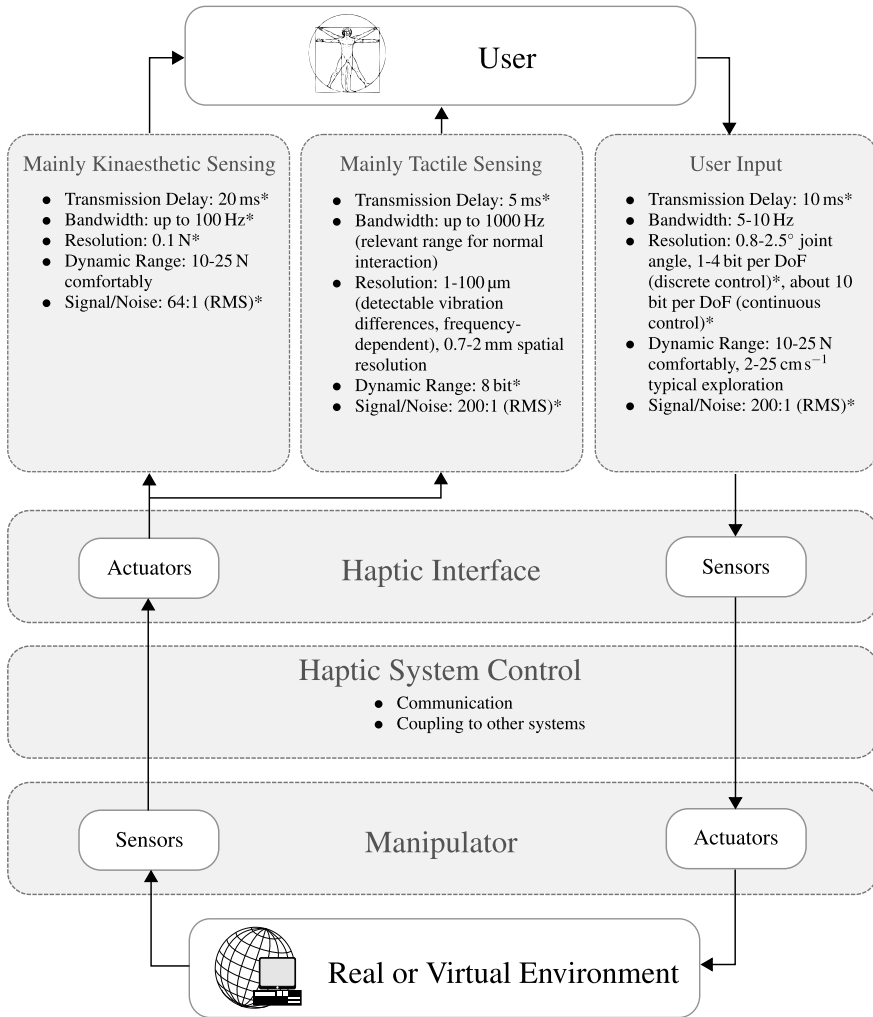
User

Mainly Kinaesthetic Sensing

- Transmission Delay: 20 ms*
- Bandwidth: up to 100 Hz*
- Resolution: 0.1 N*
- Dynamic Range: 10-25 N comfortably
- Signal/Noise: 64:1 (RMS)*

Mainly Tactile Sensing

- Transmission Delay: 5 ms*
- Bandwidth: up to 1000 Hz (relevant range for normal interaction)
- Resolution: 1-100 µm (detectable vibration differences, frequency-dependent), 0.7-2 mm spatial resolution
- Dynamic Range: 8 bit*
- Signal/Noise: 200:1 (RMS)*

User Input

- Transmission Delay: 10 ms*
- Bandwidth: 5-10 Hz
- Resolution: 0.8-2.5° joint angle, 1-4 bit per DoF (discrete control)*, about 10 bit per DoF (continuous control)*
- Dynamic Range: 10-25 N comfortably, 2-25 cm s$^{-1}$ typical exploration
- Signal/Noise: 200:1 (RMS)*

Actuators

Haptic Interface

Sensors

Haptic System Control

- Communication
- Coupling to other systems

Sensors

Manipulator

Actuators

Real or Virtual Environment